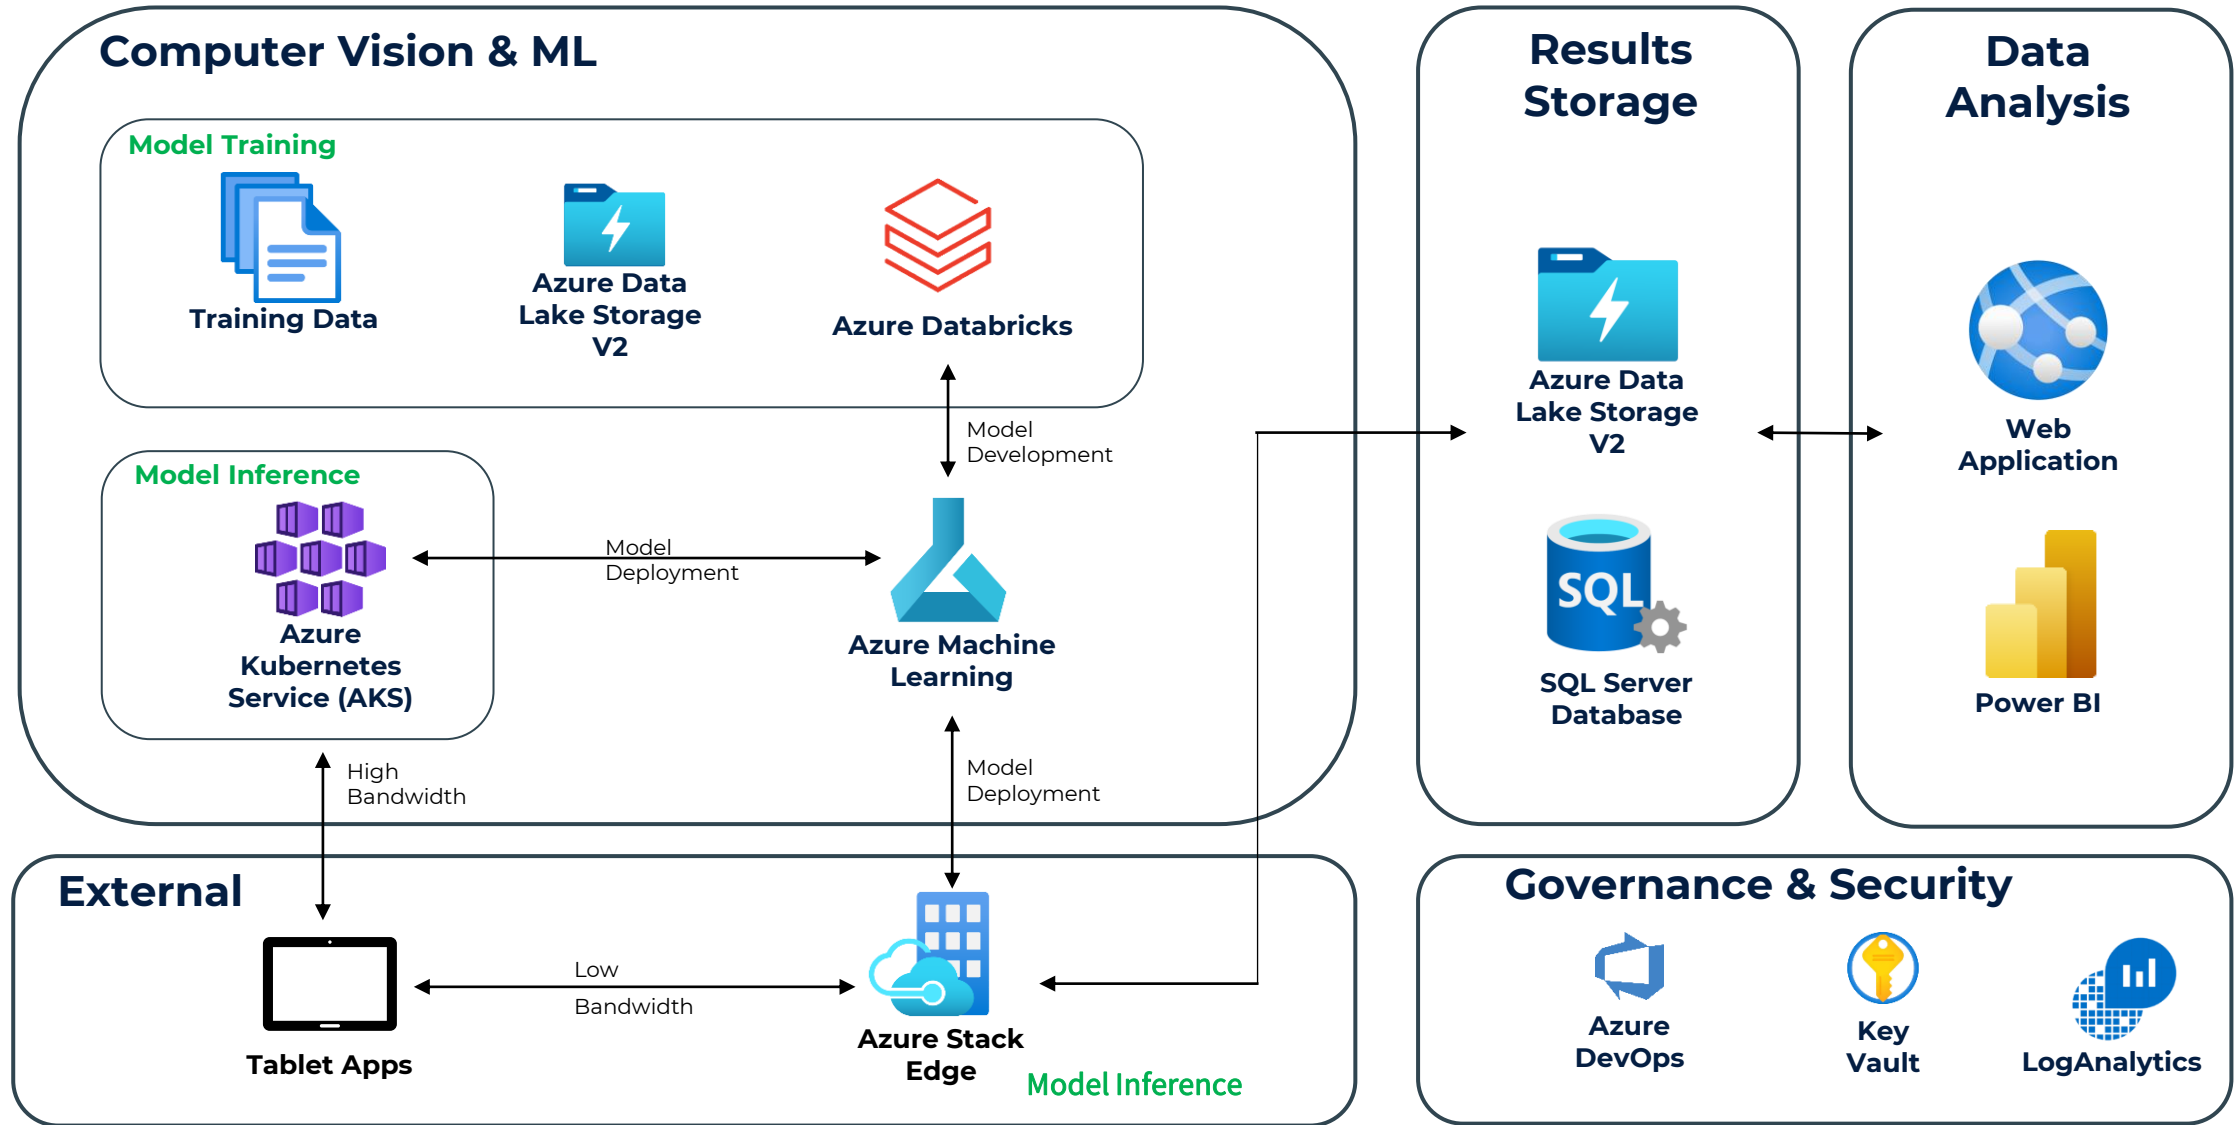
Computer Vision & ML

Model Training

Training Data

Azure Data Lake Storage V2

Azure Databricks

Model Development

Model Inference

Azure Kubernetes Service (AKS)

Model Deployment

Azure Machine Learning

High Bandwidth

Model Deployment

Results Storage

Azure Data Lake Storage V2

SQL

SQL Server Database

Data Analysis

Web Application

Power BI

External

Tablet Apps

Low

Bandwidth

Azure Stack Edge

Model Inference

Governance & Security

Azure DevOps

Key Vault

LogAnalytics